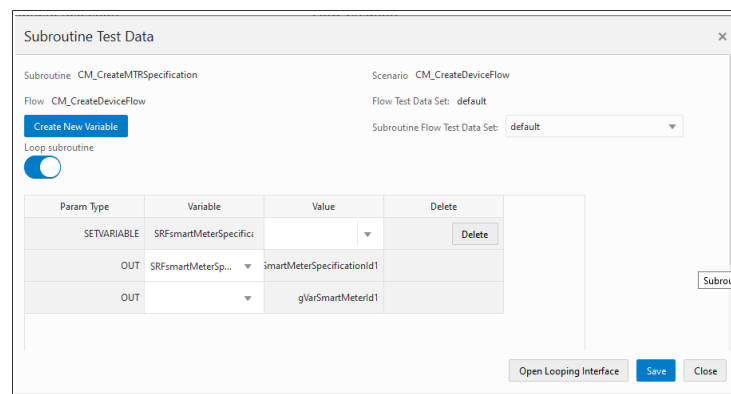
Subroutine Test Data

×

Subroutine CM_CreateMTRSpecification

Scenario CM_CreateDeviceFlow

Flow CM_CreateDeviceFlow

Flow Test Data Set: default

Create New Variable

Subroutine Flow Test Data Set: default

Loop subroutine

| Param Type | Variable | Value | Delete |
|---|---|---|---|
| SETVARIABLE | SRFsmartMeterSpecifica | | Delete |
| OUT | SRFsmartMeterSp... | SmartMeterSpecificationId1 | |
| OUT | | gVarSmartMeterId1 | |

Subrou

Open Looping Interface

Save

Close